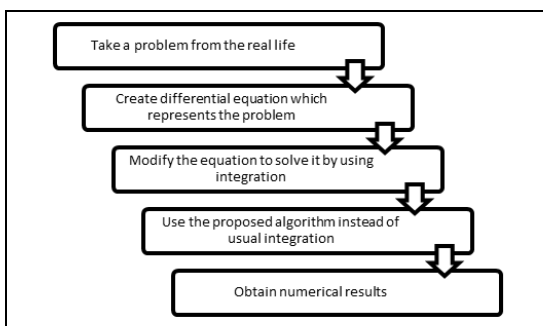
Take a problem from the real life

Create differential equation which represents the problem

Modify the equation to solve it by using integration

Use the proposed algorithm instead of usual integration

Obtain numerical results